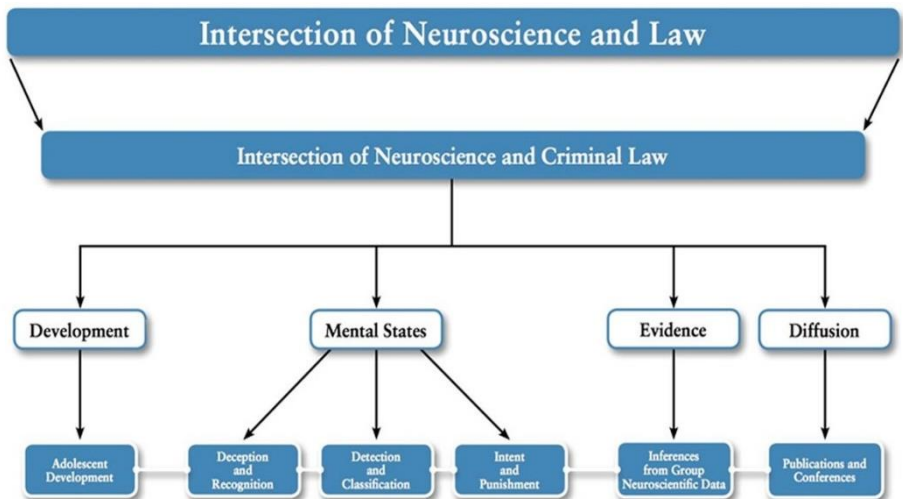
Intersection of Neuroscience and Law

Intersection of Neuroscience and Criminal Law

Development

Mental States

Evidence

Diffusion

Adolescent Development

Deception and Recognition

Detection and Classification

Intent and Punishment

Inferences from Group Neuroscientific Data

Publications and Conferences